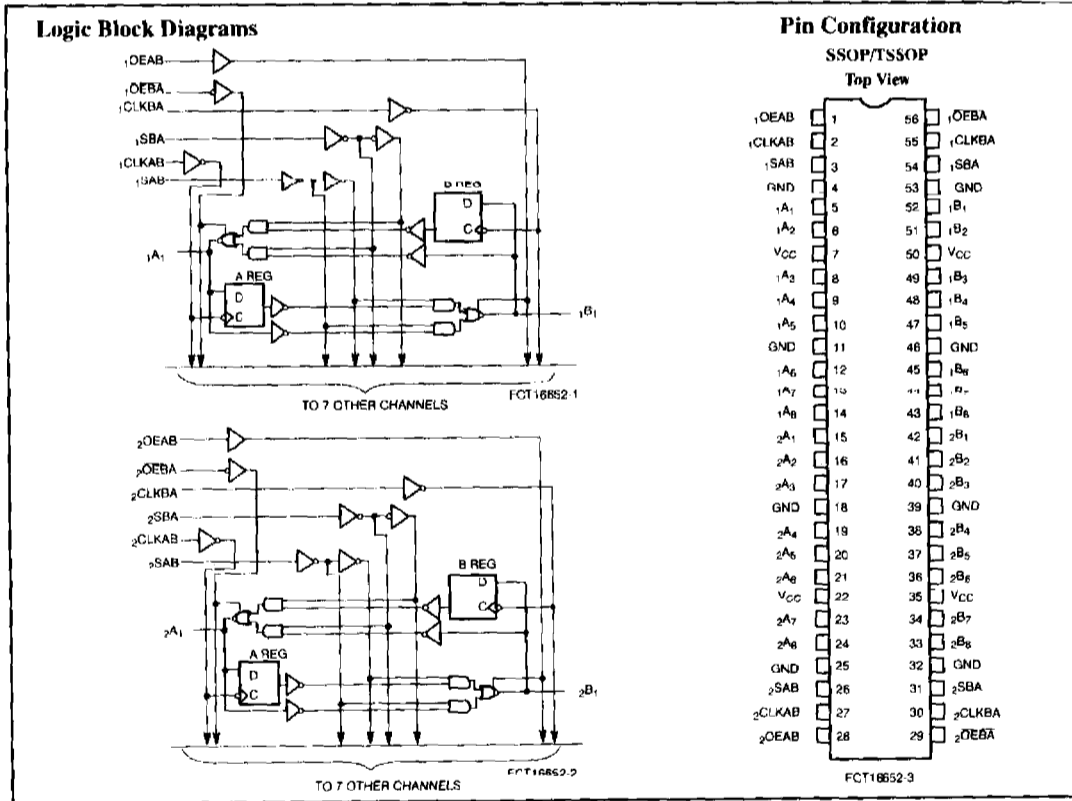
Logic Block Diagrams

$_1$OEAB
$_1\overline{OEBA}$
$_1$CLKBA
$_1$SBA
$_1$CLKAB
$_1$SAB
B REG
D
C
$_1A_1$
A REG
D
C
$_1B_1$
TO 7 OTHER CHANNELS
FCT16852-1

$_2$OEAB
$_2\overline{OEBA}$
$_2$CLKBA
$_2$SBA
$_2$CLKAB
$_2$SAB
B REG
D
C
$_2A_1$
A REG
D
C
$_2B_1$
TO 7 OTHER CHANNELS
FCT16852-2

Pin Configuration
SSOP/TSSOP
Top View

| | | | |
|---|---|---|---|
| $_1$OEAB | 1 | 56 | $_1\overline{OEBA}$ |
| $_1$CLKAB | 2 | 55 | $_1$CLKBA |
| $_1$SAB | 3 | 54 | $_1$SBA |
| GND | 4 | 53 | GND |
| $_1A_1$ | 5 | 52 | $_1B_1$ |
| $_1A_2$ | 6 | 51 | $_1B_2$ |
| $V_{CC}$ | 7 | 50 | $V_{CC}$ |
| $_1A_3$ | 8 | 49 | $_1B_3$ |
| $_1A_4$ | 9 | 48 | $_1B_4$ |
| $_1A_5$ | 10 | 47 | $_1B_5$ |
| GND | 11 | 46 | GND |
| $_1A_6$ | 12 | 45 | $_1B_6$ |
| $_1A_7$ | 13 | 44 | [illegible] |
| $_1A_8$ | 14 | 43 | $_1B_8$ |
| $_2A_1$ | 15 | 42 | $_2B_1$ |
| $_2A_2$ | 16 | 41 | $_2B_2$ |
| $_2A_3$ | 17 | 40 | $_2B_3$ |
| GND | 18 | 39 | GND |
| $_2A_4$ | 19 | 38 | $_2B_4$ |
| $_2A_5$ | 20 | 37 | $_2B_5$ |
| $_2A_6$ | 21 | 36 | $_2B_6$ |
| $V_{CC}$ | 22 | 35 | $V_{CC}$ |
| $_2A_7$ | 23 | 34 | $_2B_7$ |
| $_2A_8$ | 24 | 33 | $_2B_8$ |
| GND | 25 | 32 | GND |
| $_2$SAB | 26 | 31 | $_2$SBA |
| $_2$CLKAB | 27 | 30 | $_2$CLKBA |
| $_2$OEAB | 28 | 29 | $_2\overline{OEBA}$ |

FCT16852-3